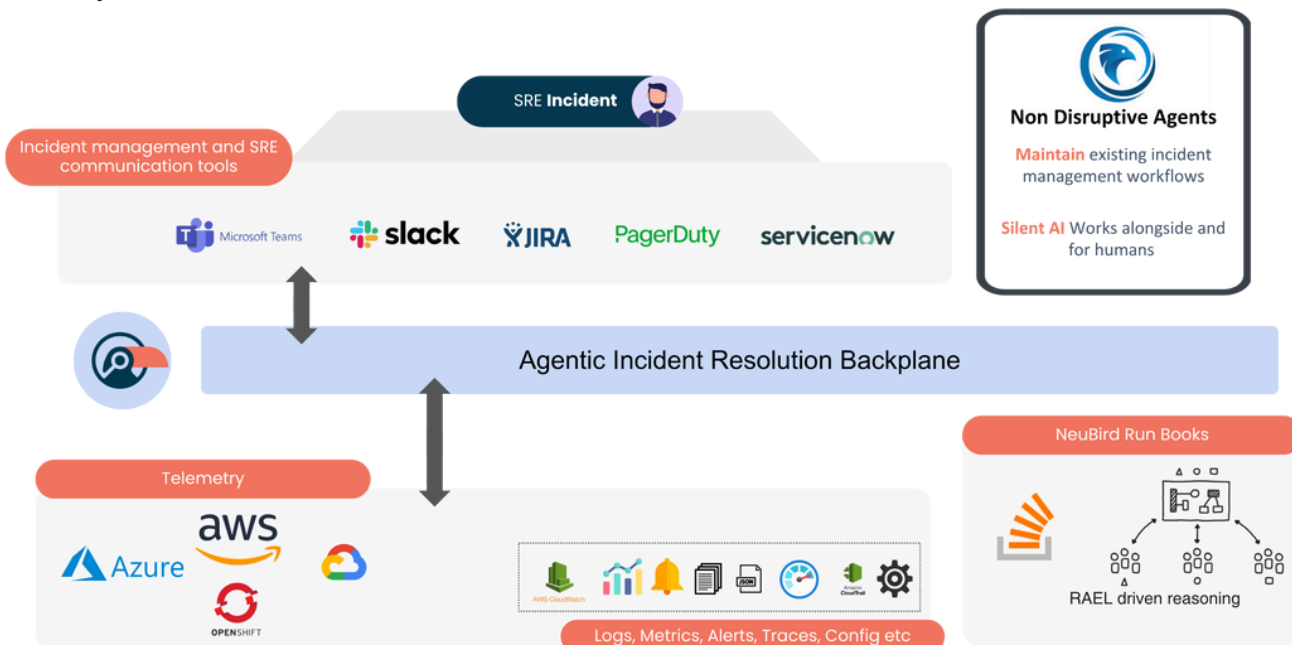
SRE Incident

Incident management and SRE communication tools

Microsoft Teams

slack

JIRA

PagerDuty

servicenow

Non Disruptive Agents

Maintain existing incident management workflows

Silent AI Works alongside and for humans

Agentic Incident Resolution Backplane

Telemetry

aws

Azure

OPENSHIFT

AWS CloudWatch

JSON

Amazon CloudTrail

Logs, Metrics, Alerts, Traces, Config etc

NeuBird Run Books

RAEL driven reasoning